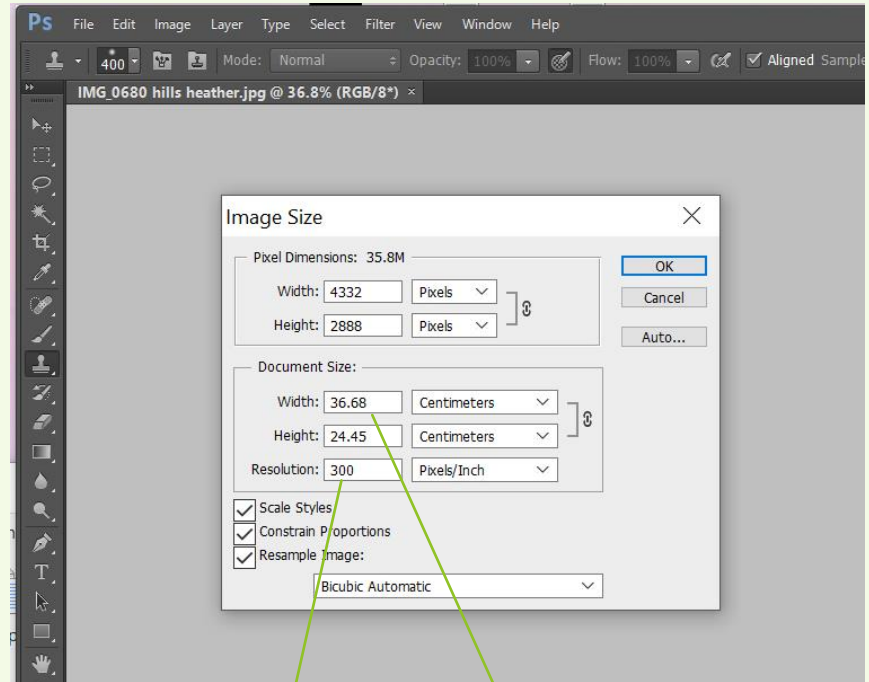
Ps File Edit Image Layer Type Select Filter View Window Help

400 Mode: Normal Opacity: 100% Flow: 100% Aligned Sample

IMG_0680 hills heather.jpg @ 36.8% (RGB/8*) ×

Image Size

Pixel Dimensions: 35.8M

Width: 4332 Pixels

Height: 2888 Pixels

Document Size:

Width: 36.68 Centimeters

Height: 24.45 Centimeters

Resolution: 300 Pixels/Inch

Scale Styles

Constrain Proportions

Resample Image:

Bicubic Automatic

OK

Cancel

Auto...